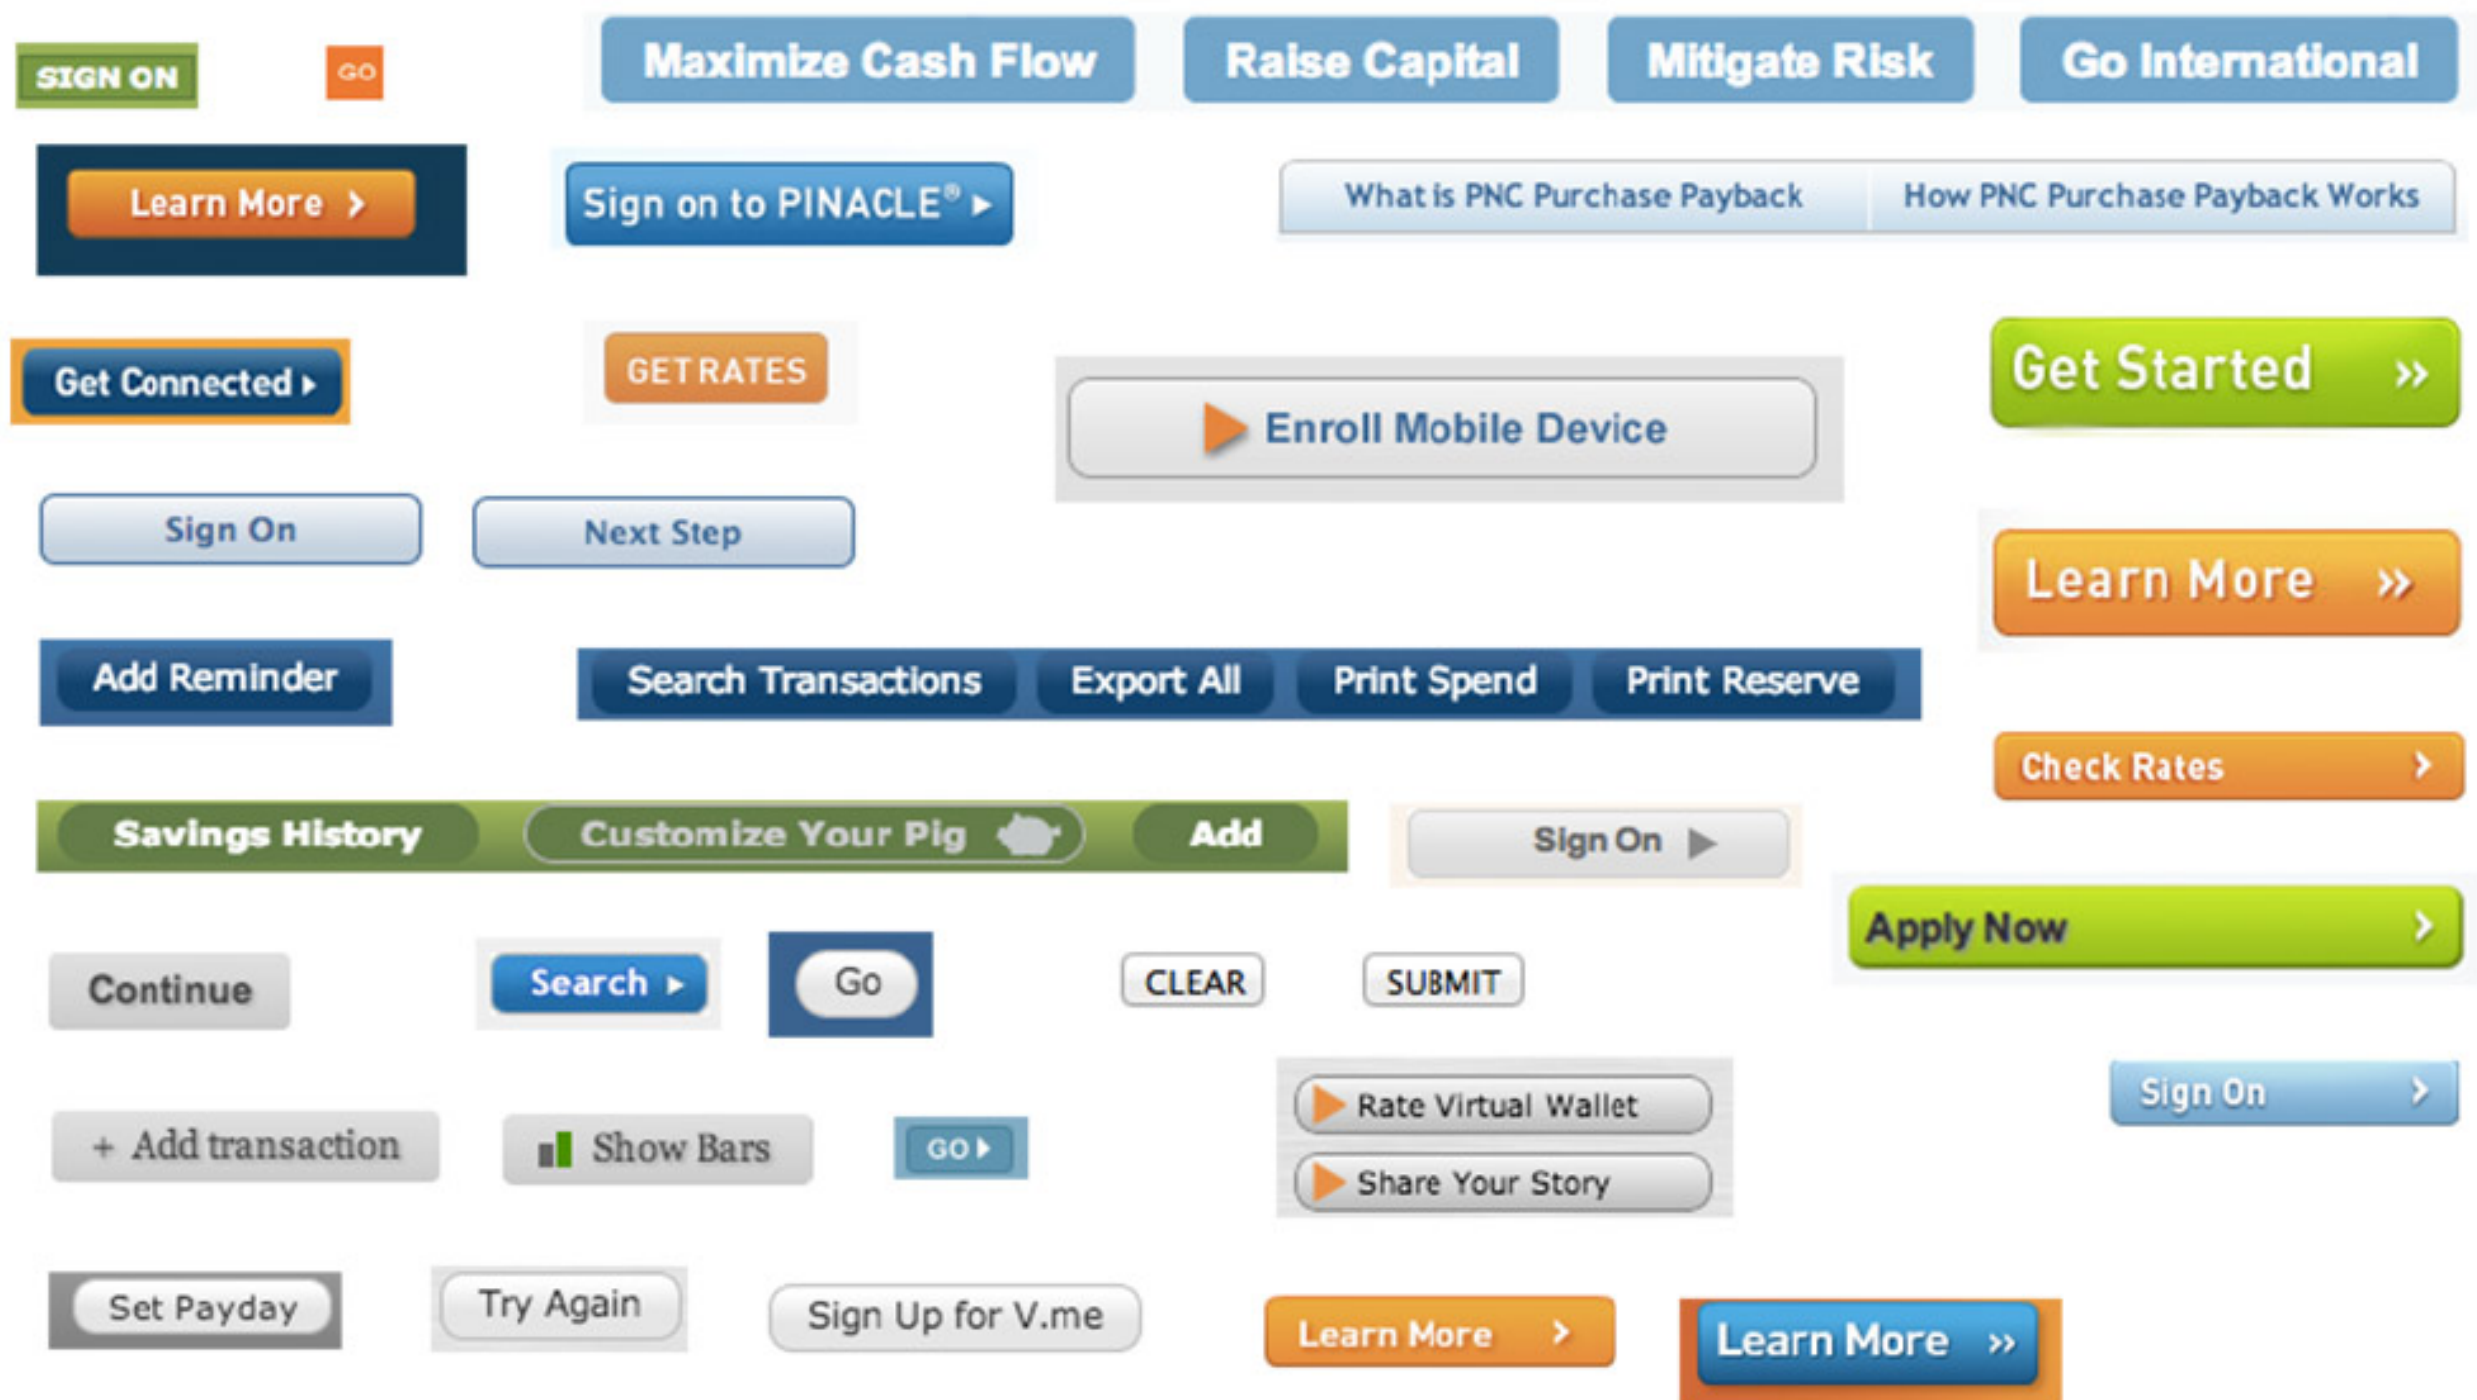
SIGN ON GO Maximize Cash Flow Raise Capital Mitigate Risk Go International

Learn More › Sign on to PINACLE® ▸ What is PNC Purchase Payback How PNC Purchase Payback Works

Get Connected ▸ GET RATES Enroll Mobile Device Get Started »

Sign On Next Step

Learn More »

Add Reminder Search Transactions Export All Print Spend Print Reserve

Check Rates ›

Savings History Customize Your Pig Add Sign On ▸

Apply Now ›

Continue Search ▸ Go CLEAR SUBMIT

Sign On ›

+ Add transaction Show Bars GO ▸ Rate Virtual Wallet Share Your Story

Set Payday Try Again Sign Up for V.me Learn More › Learn More »